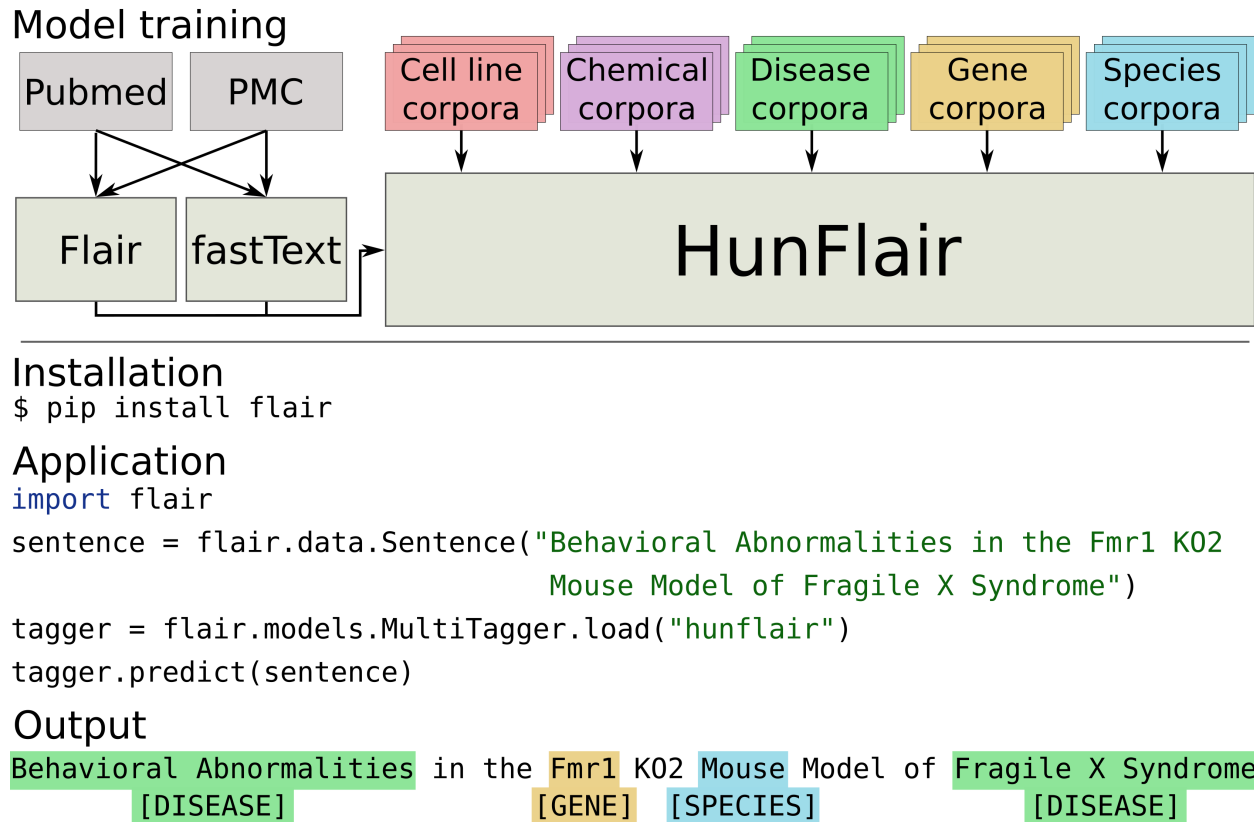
Model training

Pubmed PMC

Flair fastText

Cell line corpora

Chemical corpora

Disease corpora

Gene corpora

Species corpora

HunFlair

Installation
$ pip install flair

Application
import flair
sentence = flair.data.Sentence("Behavioral Abnormalities in the Fmr1 KO2 Mouse Model of Fragile X Syndrome")
tagger = flair.models.MultiTagger.load("hunflair")
tagger.predict(sentence)

Output
Behavioral Abnormalities in the Fmr1 KO2 Mouse Model of Fragile X Syndrome
[DISEASE] [GENE] [SPECIES] [DISEASE]